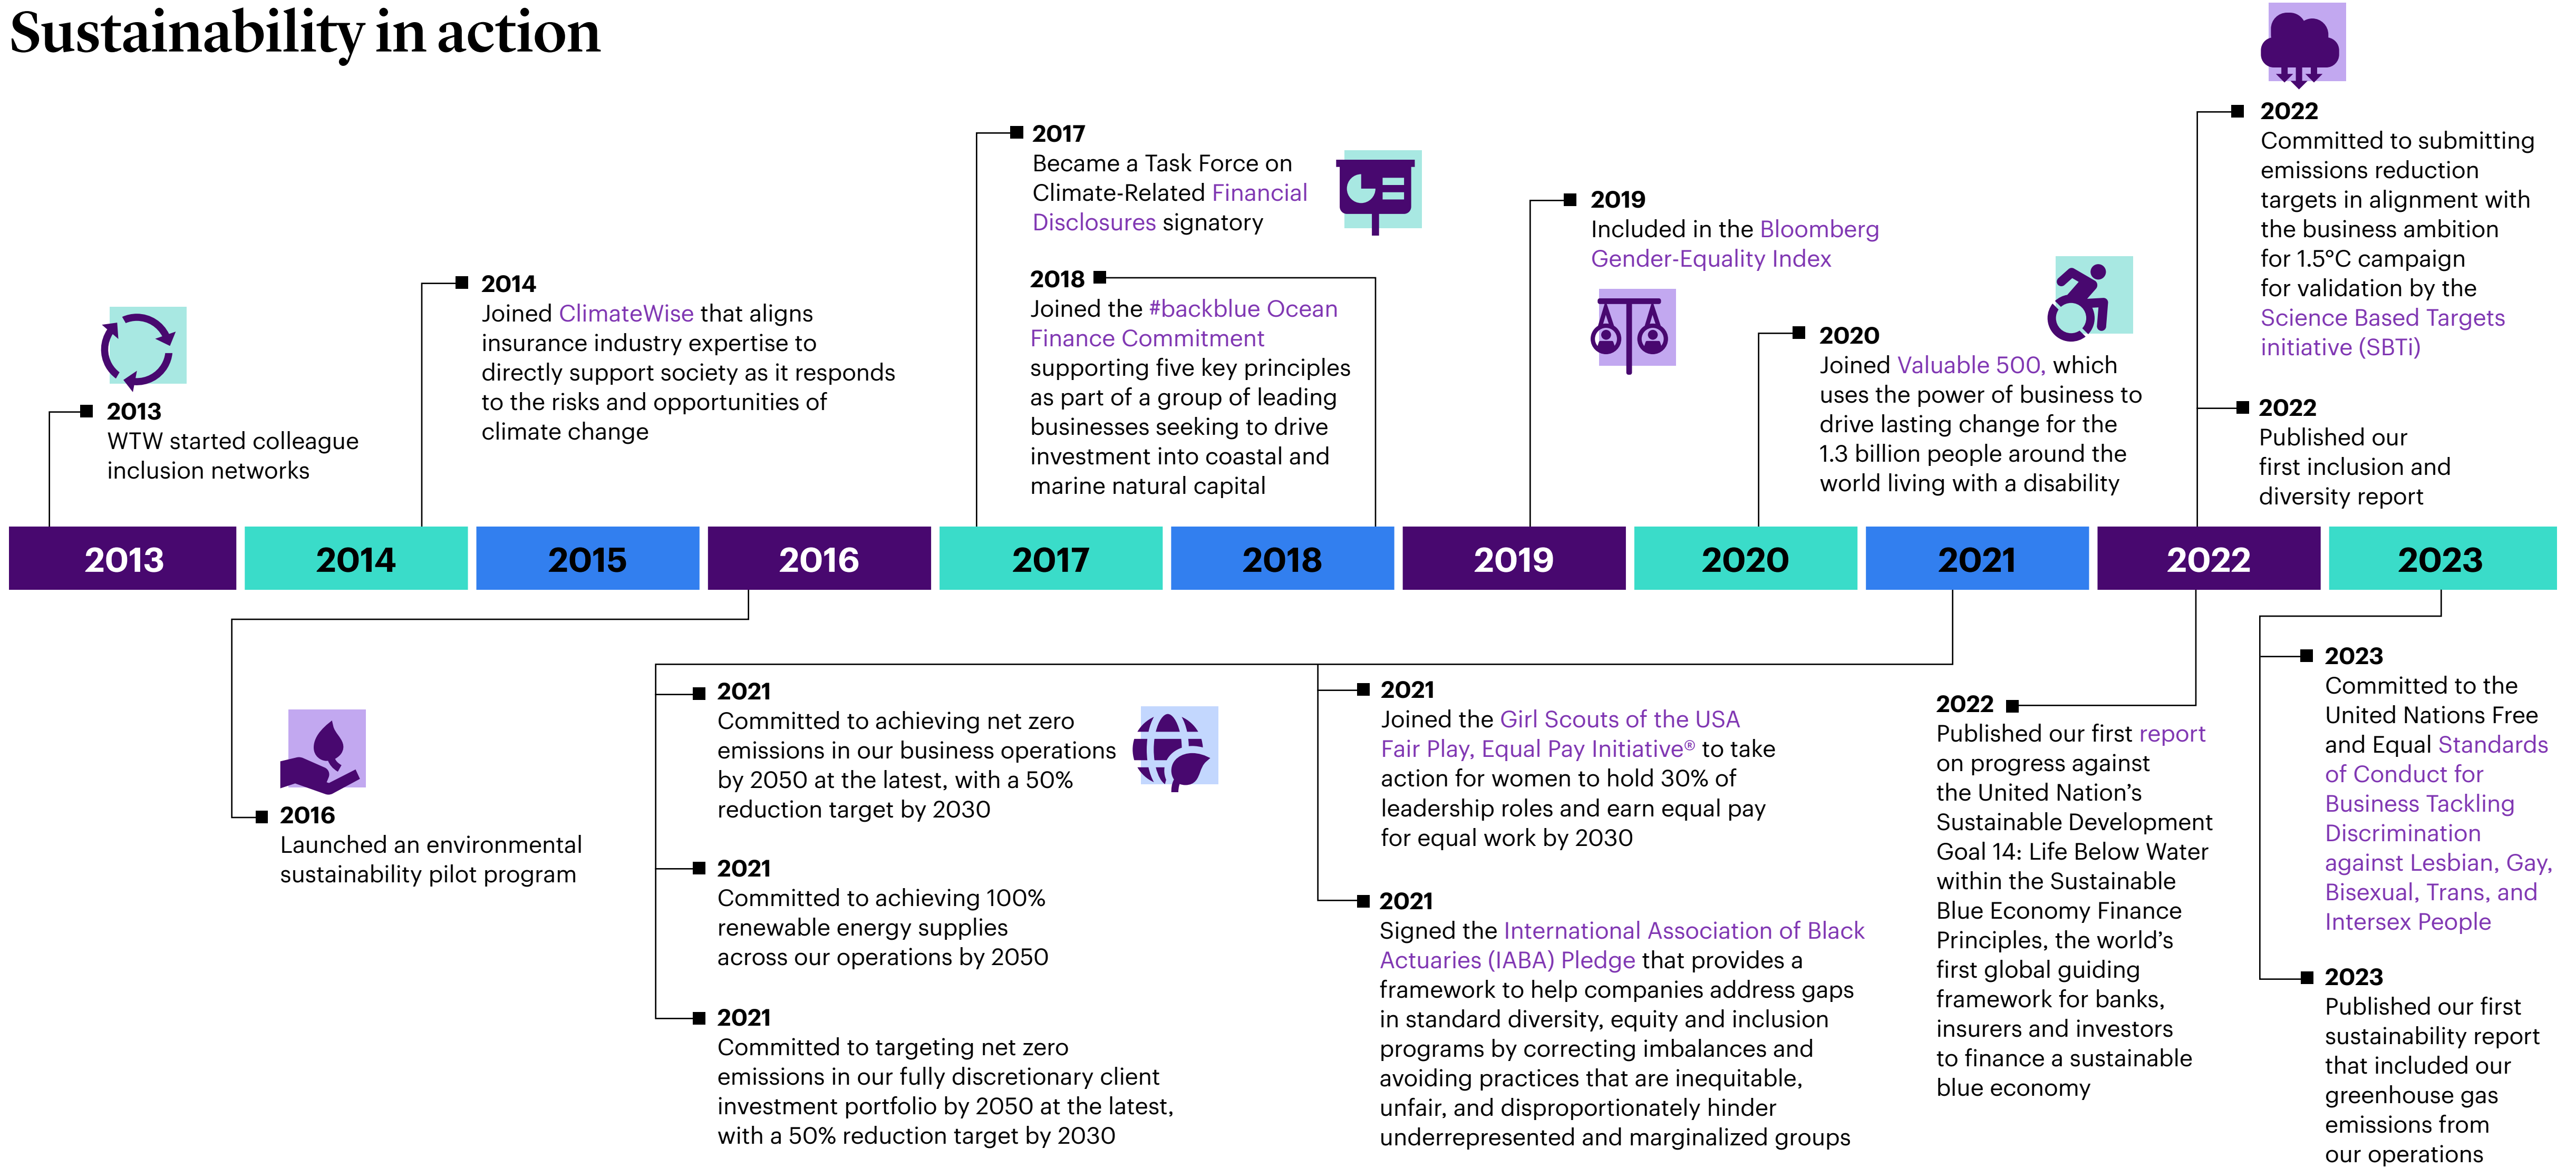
Sustainability in action

2013
WTW started colleague inclusion networks

2014
Joined ClimateWise that aligns insurance industry expertise to directly support society as it responds to the risks and opportunities of climate change

2017
Became a Task Force on Climate-Related Financial Disclosures signatory

2018
Joined the #backblue Ocean Finance Commitment supporting five key principles as part of a group of leading businesses seeking to drive investment into coastal and marine natural capital

2019
Included in the Bloomberg Gender-Equality Index

2020
Joined Valuable 500, which uses the power of business to drive lasting change for the 1.3 billion people around the world living with a disability

2022
Committed to submitting emissions reduction targets in alignment with the business ambition for 1.5°C campaign for validation by the Science Based Targets initiative (SBTi)

2022
Published our first inclusion and diversity report

2013 2014 2015 2016 2017 2018 2019 2020 2021 2022 2023

2016
Launched an environmental sustainability pilot program

2021
Committed to achieving net zero emissions in our business operations by 2050 at the latest, with a 50% reduction target by 2030

2021
Committed to achieving 100% renewable energy supplies across our operations by 2050

2021
Committed to targeting net zero emissions in our fully discretionary client investment portfolio by 2050 at the latest, with a 50% reduction target by 2030

2021
Joined the Girl Scouts of the USA Fair Play, Equal Pay Initiative® to take action for women to hold 30% of leadership roles and earn equal pay for equal work by 2030

2021
Signed the International Association of Black Actuaries (IABA) Pledge that provides a framework to help companies address gaps in standard diversity, equity and inclusion programs by correcting imbalances and avoiding practices that are inequitable, unfair, and disproportionately hinder underrepresented and marginalized groups

2022
Published our first report on progress against the United Nation's Sustainable Development Goal 14: Life Below Water within the Sustainable Blue Economy Finance Principles, the world's first global guiding framework for banks, insurers and investors to finance a sustainable blue economy

2023
Committed to the United Nations Free and Equal Standards of Conduct for Business Tackling Discrimination against Lesbian, Gay, Bisexual, Trans, and Intersex People

2023
Published our first sustainability report that included our greenhouse gas emissions from our operations